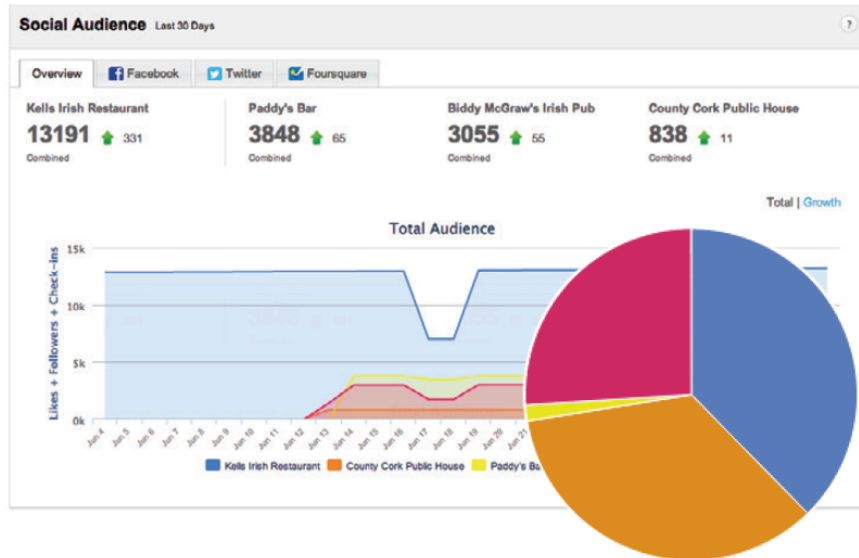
Social Audience Last 30 Days

?

Overview | Facebook | Twitter | Foursquare

Kells Irish Restaurant
13191 331
Combined

Paddy's Bar
3848 65
Combined

Biddy McGraw's Irish Pub
3055 55
Combined

County Cork Public House
838 11
Combined

Total | Growth

Total Audience

Likes + Followers + Check-ins

15k
10k
5k
0k

Jun 4, Jun 5, Jun 6, Jun 7, Jun 8, Jun 9, Jun 10, Jun 11, Jun 12, Jun 13, Jun 14, Jun 15, Jun 16, Jun 17, Jun 18, Jun 19, Jun 20, Jun 21, Jun 2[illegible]

Kells Irish Restaurant | County Cork Public House | Paddy's Ba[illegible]